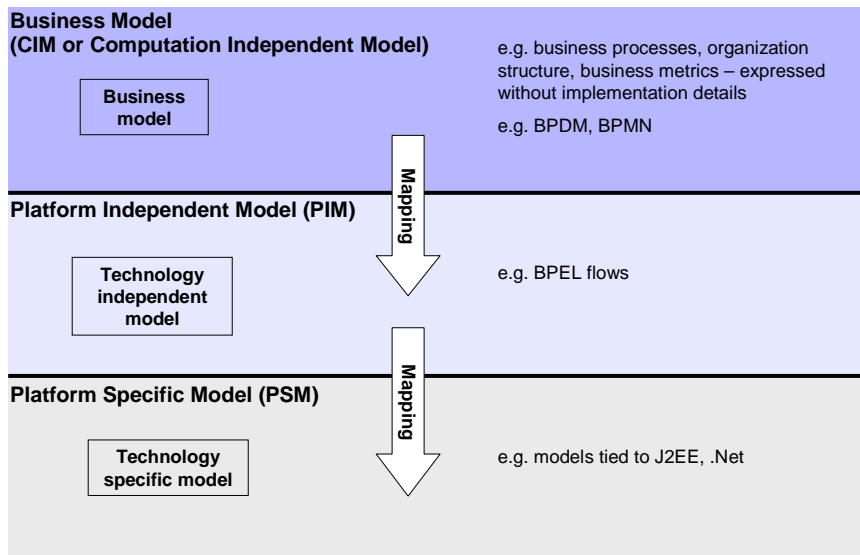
Business Model
(CIM or Computation Independent Model)

Business model

e.g. business processes, organization structure, business metrics – expressed without implementation details

e.g. BPDM, BPMN

Mapping

Platform Independent Model (PIM)

Technology independent model

e.g. BPEL flows

Mapping

Platform Specific Model (PSM)

Technology specific model

e.g. models tied to J2EE, .Net